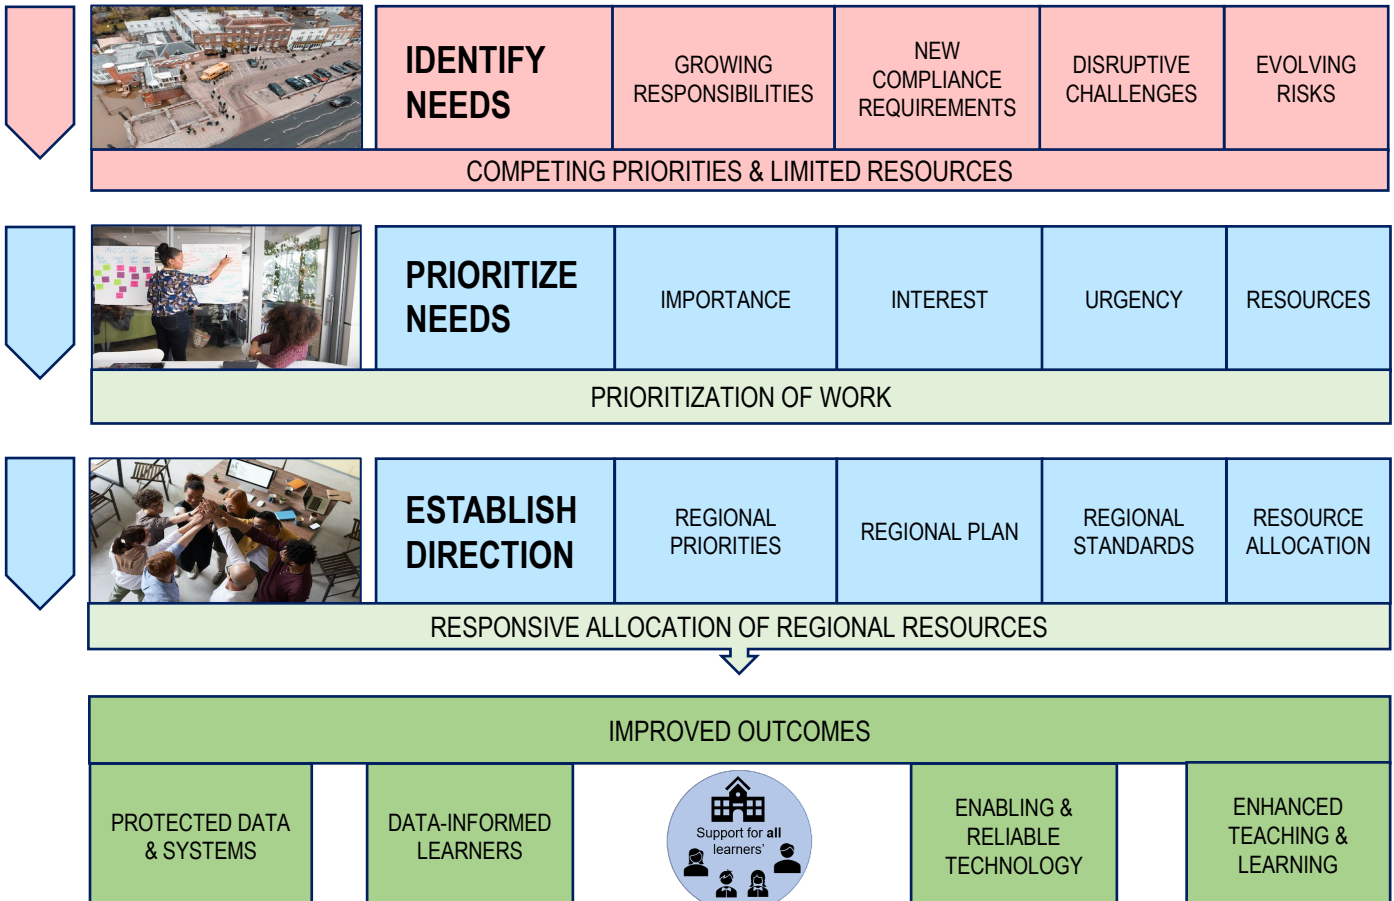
IDENTIFY NEEDS

GROWING RESPONSIBILITIES

NEW COMPLIANCE REQUIREMENTS

DISRUPTIVE CHALLENGES

EVOLVING RISKS

COMPETING PRIORITIES & LIMITED RESOURCES

PRIORITIZE NEEDS

IMPORTANCE

INTEREST

URGENCY

RESOURCES

PRIORITIZATION OF WORK

ESTABLISH DIRECTION

REGIONAL PRIORITIES

REGIONAL PLAN

REGIONAL STANDARDS

RESOURCE ALLOCATION

RESPONSIVE ALLOCATION OF REGIONAL RESOURCES

IMPROVED OUTCOMES

PROTECTED DATA & SYSTEMS

DATA-INFORMED LEARNERS

Support for all learners'

ENABLING & RELIABLE TECHNOLOGY

ENHANCED TEACHING & LEARNING